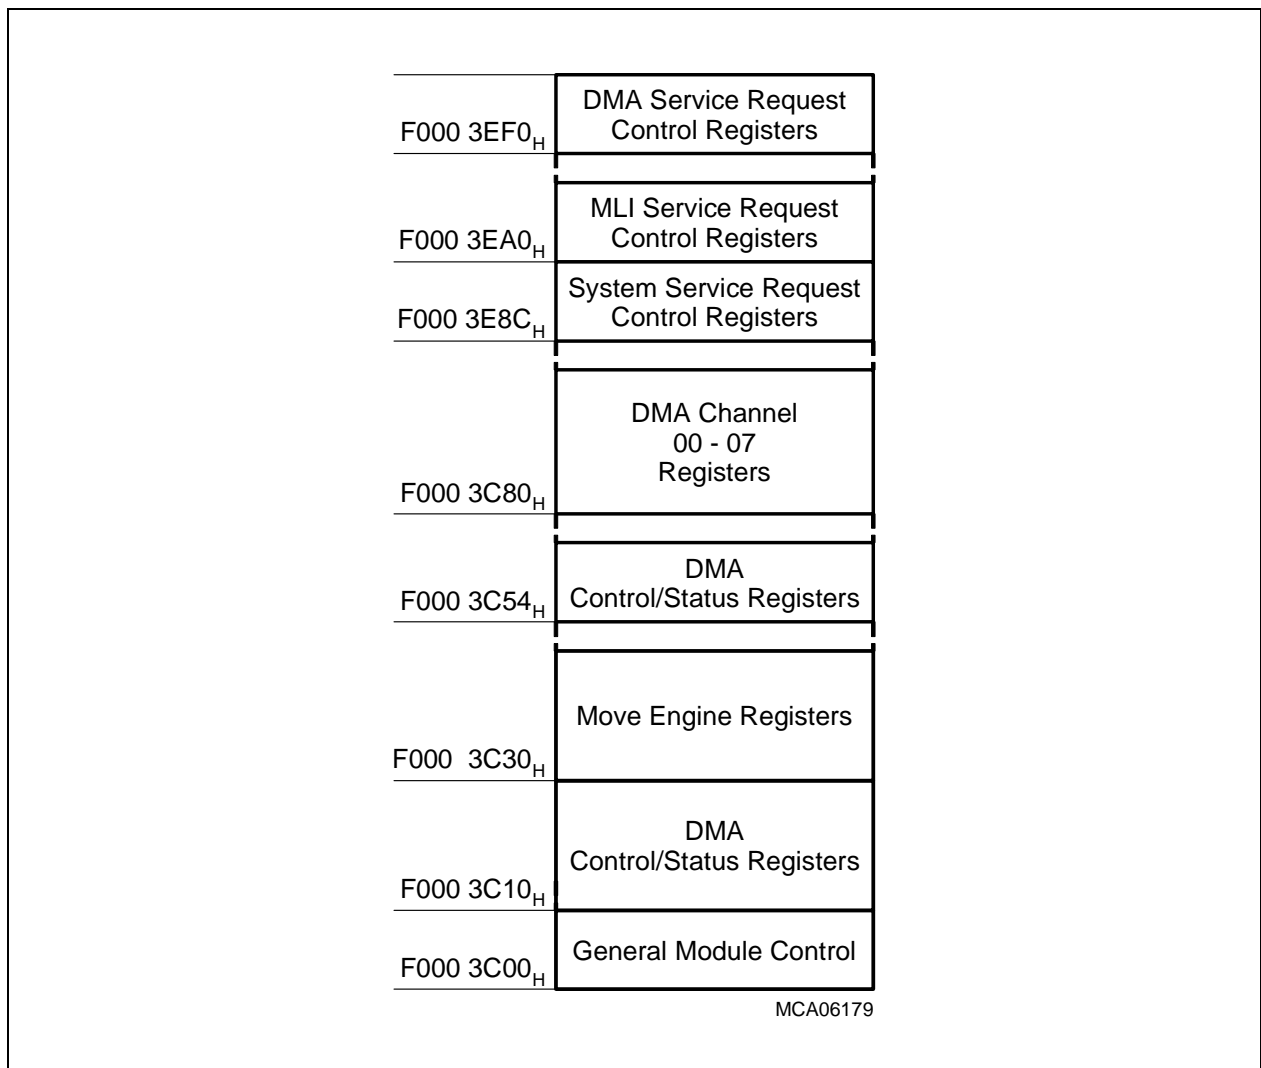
DMA Service Request Control Registers
F000 3EF0$_H$

MLI Service Request Control Registers
F000 3EA0$_H$

System Service Request Control Registers
F000 3E8C$_H$

DMA Channel 00 - 07 Registers
F000 3C80$_H$

DMA Control/Status Registers
F000 3C54$_H$

Move Engine Registers
F000 3C30$_H$

DMA Control/Status Registers
F000 3C10$_H$

General Module Control
F000 3C00$_H$

MCA06179